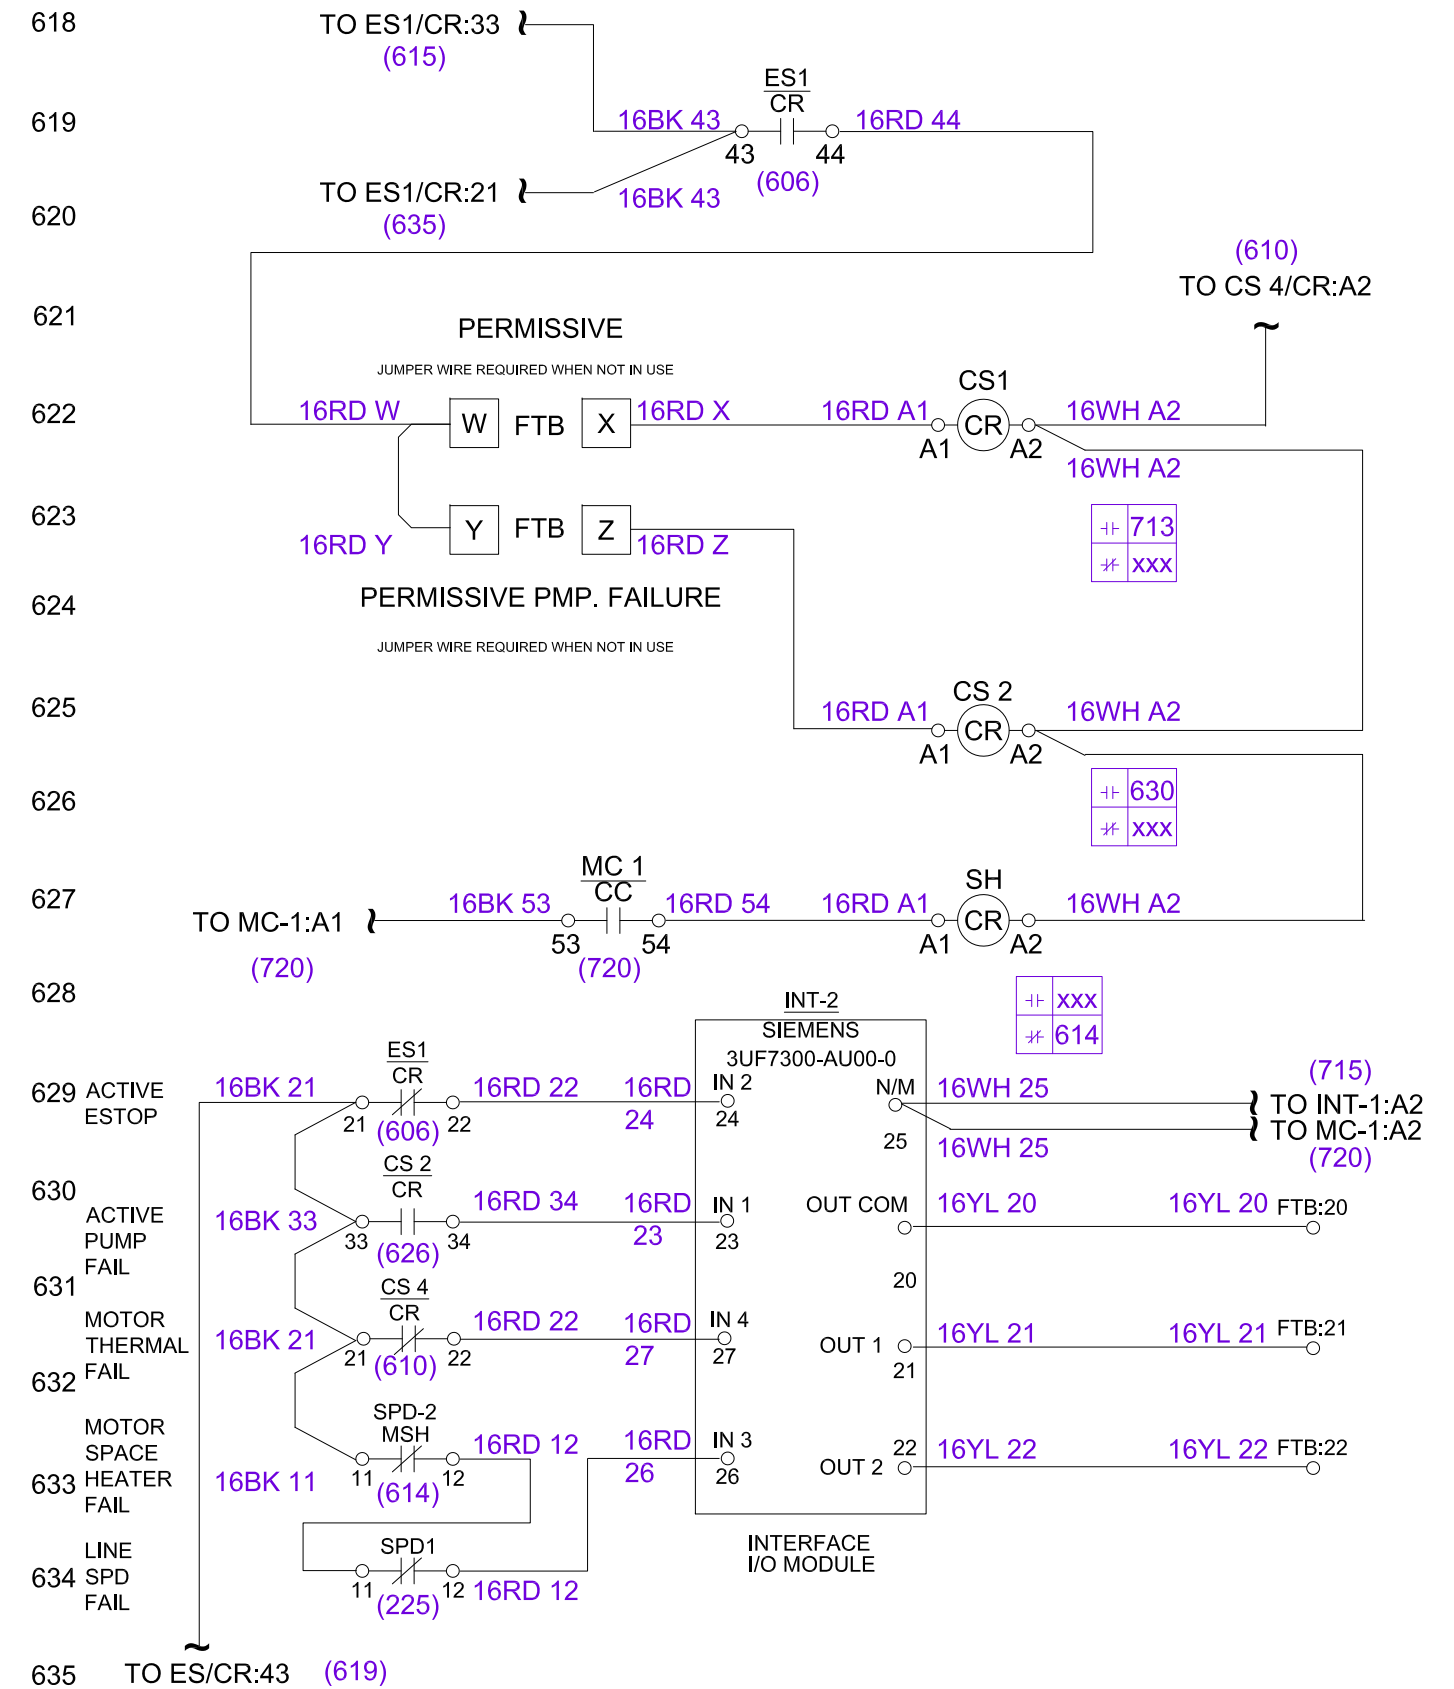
618 TO ES1/CR:33
(615)

ES1
CR
619 16BK 43 43 44 16RD 44
(606)
TO ES1/CR:21 16BK 43
620 (635)

(610)
TO CS 4/CR:A2

621 PERMISSIVE
JUMPER WIRE REQUIRED WHEN NOT IN USE

CS1
622 16RD W W FTB X 16RD X 16RD A1 A1 CR A2 16WH A2
16WH A2

| ⊣⊢ | 713 |
|---|---|
| ⊬ | xxx |

623 16RD Y Y FTB Z 16RD Z

624 PERMISSIVE PMP. FAILURE
JUMPER WIRE REQUIRED WHEN NOT IN USE

CS 2
625 16RD A1 A1 CR A2 16WH A2

| ⊣⊢ | 630 |
|---|---|
| ⊬ | xxx |

626

MC 1
CC
SH
627 TO MC-1:A1 16BK 53 53 54 16RD 54 16RD A1 A1 CR A2 16WH A2
(720) (720)

| ⊣⊢ | xxx |
|---|---|
| ⊬ | 614 |

628

INT-2
SIEMENS
3UF7300-AU00-0

629 ACTIVE ESTOP 16BK 21 ES1 CR 21 (606) 22 16RD 22 16RD 24 IN 2 24 N/M 25 16WH 25 16WH 25 (715) TO INT-1:A2 TO MC-1:A2 (720)

630 ACTIVE PUMP FAIL 16BK 33 CS 2 CR 33 (626) 34 16RD 34 16RD 23 IN 1 23 OUT COM 20 16YL 20 16YL 20 FTB:20

631 MOTOR THERMAL FAIL 16BK 21 CS 4 CR 21 (610) 22 16RD 22 16RD 27 IN 4 27 OUT 1 21 16YL 21 16YL 21 FTB:21

632

633 MOTOR SPACE HEATER FAIL 16BK 11 SPD-2 MSH 11 (614) 12 16RD 12 16RD 26 IN 3 26 OUT 2 22 16YL 22 16YL 22 FTB:22

634 LINE SPD FAIL SPD1 11 (225) 12 16RD 12

INTERFACE
I/O MODULE

635 TO ES/CR:43 (619)